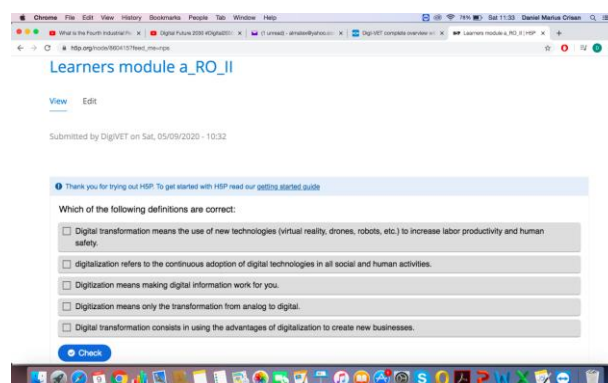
Chrome File Edit View History Bookmarks People Tab Window Help
76% Sat 11:33 Daniel Marius Crisan

What is the Fourth Industrial Re | Digital Future 2030 #Digital20 | (1 unread) - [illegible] | DigiVET complete overview | Learners module a_RO_II | H5P

h5p.org/node/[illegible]

Learners module a_RO_II

View Edit

Submitted by DigiVET on Sat, 05/09/2020 - 10:32

Thank you for trying out H5P. To get started with H5P read our getting started guide

Which of the following definitions are correct:

Digital transformation means the use of new technologies (virtual reality, drones, robots, etc.) to increase labor productivity and human safety.

digitalization refers to the continuous adoption of digital technologies in all social and human activities.

Digitization means making digital information work for you.

Digitization means only the transformation from analog to digital.

Digital transformation consists in using the advantages of digitalization to create new businesses.

Check